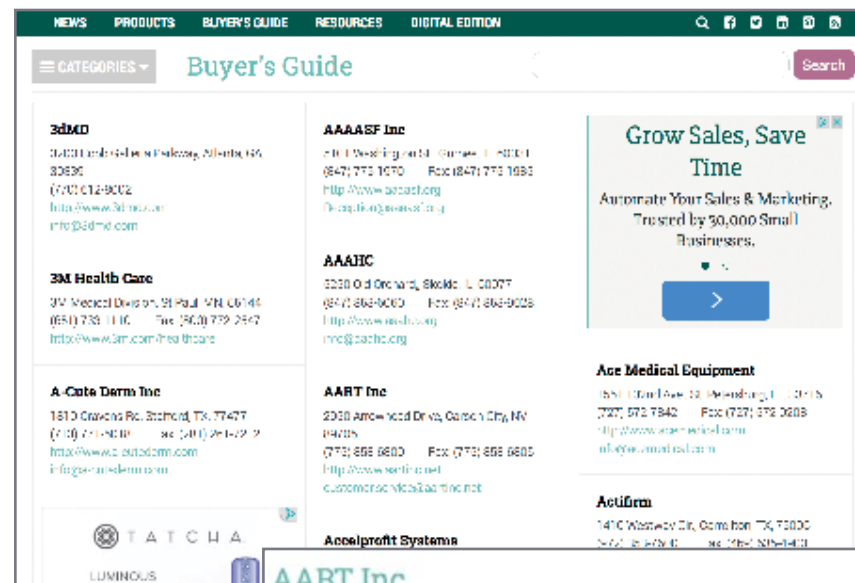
NEWS PRODUCTS BUYER'S GUIDE RESOURCES DIGITAL EDITION

CATEGORIES Buyer's Guide Search

3dMD
3430 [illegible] Parkway, Atlanta, GA 30339
(770) 612-8002
http://www.3dmd.com
info@3dmd.com

3M Health Care
3M Medical Division, St Paul, MN 55144
(651) 733-1110 Fax (800) 772-2547
http://www.3m.com/healthcare

A-Cute Derm Inc
1810 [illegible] Rd, Stafford, TX 77477
(281) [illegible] Fax (281) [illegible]
http://www.acutederm.com
info@acutederm.com

AAAASF Inc
5101 Washington St, Gurnee, IL 60031
(847) 775-1970 Fax (847) 775-1985
http://www.aaaasf.org
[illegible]@aaaasf.org

AAAHC
5250 Old Orchard, Skokie, IL 60077
(847) 853-6060 Fax (847) 853-9028
http://www.aaahc.org
info@aaahc.org

AART Inc
2930 Arrowhead Drive, Carson City, NV 89706
(775) 858-8800 Fax (775) 858-8800
http://www.aartinc.net
customerservice@aartinc.net

Accelprofit Systems

Grow Sales, Save Time
Automate Your Sales & Marketing. Trusted by 30,000 Small Businesses.

Ace Medical Equipment
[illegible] Ave, St Petersburg, FL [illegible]
(727) 572-7842 Fax (727) 572-0283
http://www.acemedical.com
info@acemedical.com

Actiform
1410 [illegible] Dr, Carrollton, TX 75006
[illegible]

TATCHA
LUMINOUS

AART Inc